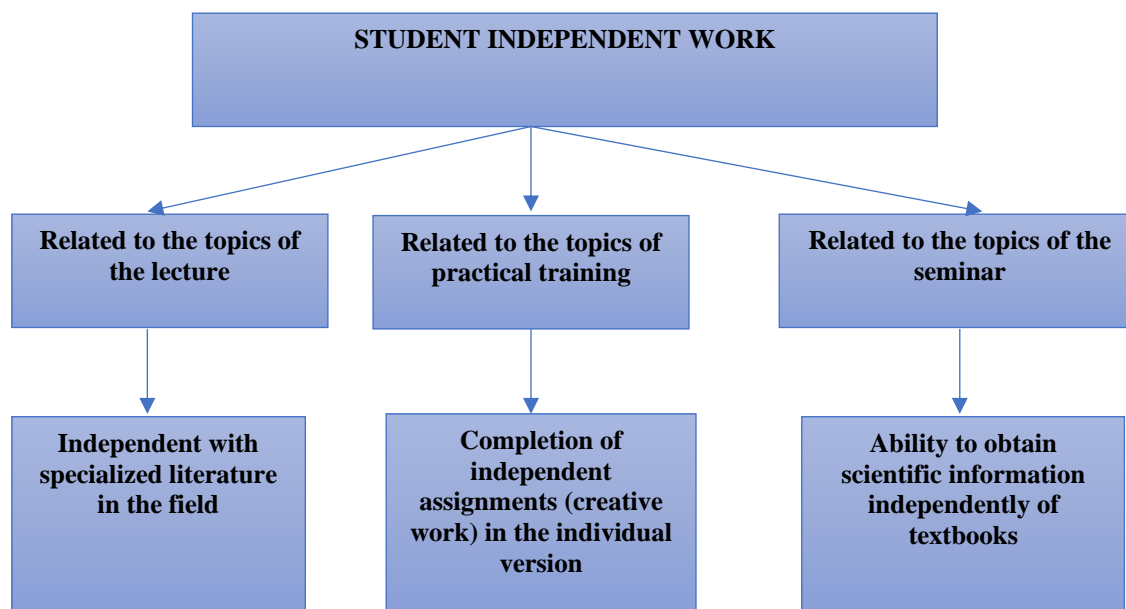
STUDENT INDEPENDENT WORK

Related to the topics of the lecture

Related to the topics of practical training

Related to the topics of the seminar

Independent with specialized literature in the field

Completion of independent assignments (creative work) in the individual version

Ability to obtain scientific information independently of textbooks